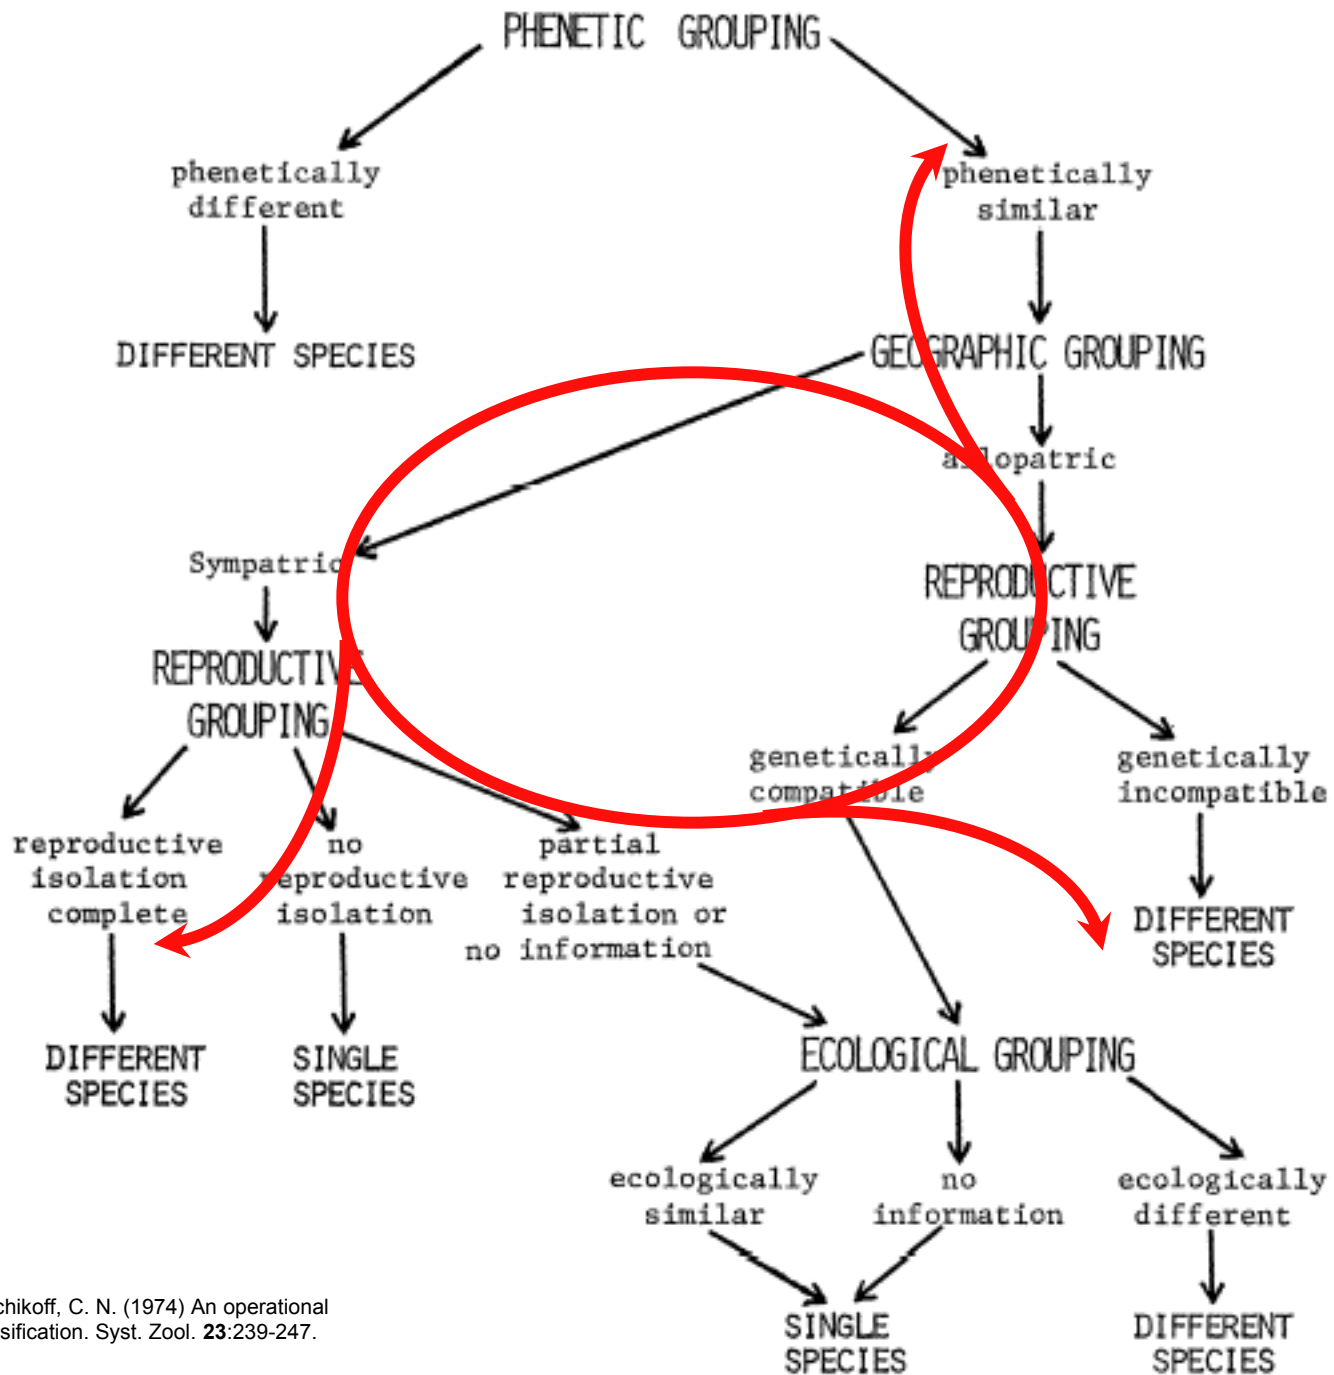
PHENETIC GROUPING

phenetically different

DIFFERENT SPECIES

phenetically similar

GEOGRAPHIC GROUPING

allopatric

Sympatric

REPRODUCTIVE GROUPING

REPRODUCTIVE GROUPING

reproductive isolation complete

no reproductive isolation

partial reproductive isolation or no information

genetically compatible

genetically incompatible

DIFFERENT SPECIES

DIFFERENT SPECIES

SINGLE SPECIES

ECOLOGICAL GROUPING

ecologically similar

no information

ecologically different

SINGLE SPECIES

DIFFERENT SPECIES

chikoff, C. N. (1974) An operational sification. Syst. Zool. **23**:239-247.